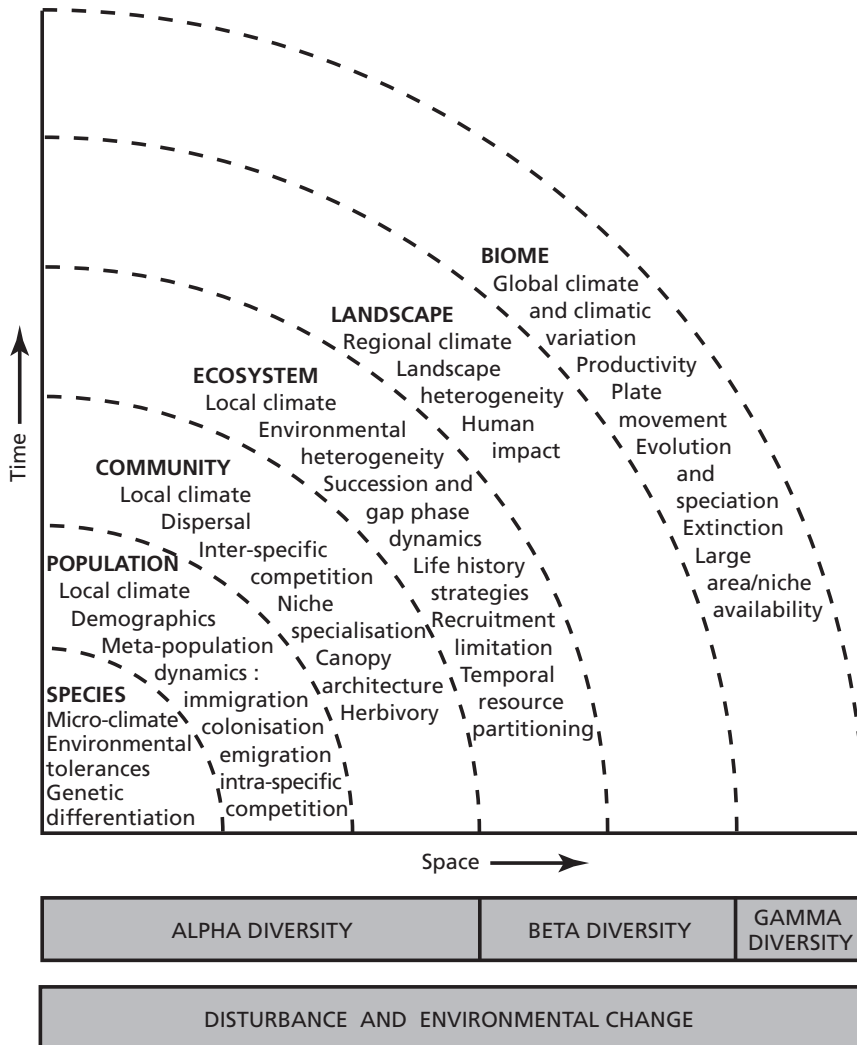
Time

BIOME
Global climate and climatic variation
Productivity
Plate movement
Evolution and speciation
Extinction
Large area/niche availability

LANDSCAPE
Regional climate
Landscape heterogeneity
Human impact

ECOSYSTEM
Local climate
Environmental heterogeneity
Succession and gap phase dynamics
Life history strategies
Recruitment limitation
Temporal resource partitioning

COMMUNITY
Local climate
Dispersal
Inter-specific competition
Niche specialisation
Canopy architecture
Herbivory

POPULATION
Local climate
Demographics
Meta-population dynamics :
immigration
colonisation
emigration
intra-specific competition

SPECIES
Micro-climate
Environmental tolerances
Genetic differentiation

Space

| ALPHA DIVERSITY | BETA DIVERSITY | GAMMA DIVERSITY |
|---|---|---|

DISTURBANCE AND ENVIRONMENTAL CHANGE